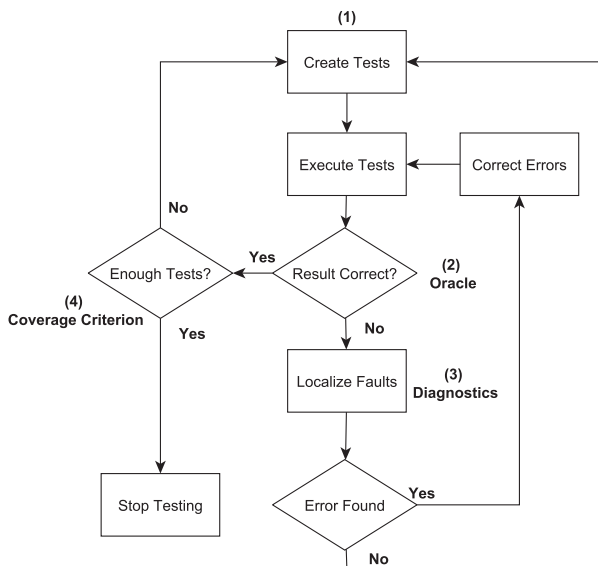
(1)

Create Tests

Execute Tests

Correct Errors

No

Yes

Enough Tests?

Result Correct?

(2)
Oracle

(4)
Coverage Criterion

Yes

No

Localize Faults

(3)
Diagnostics

Stop Testing

Error Found

Yes

No